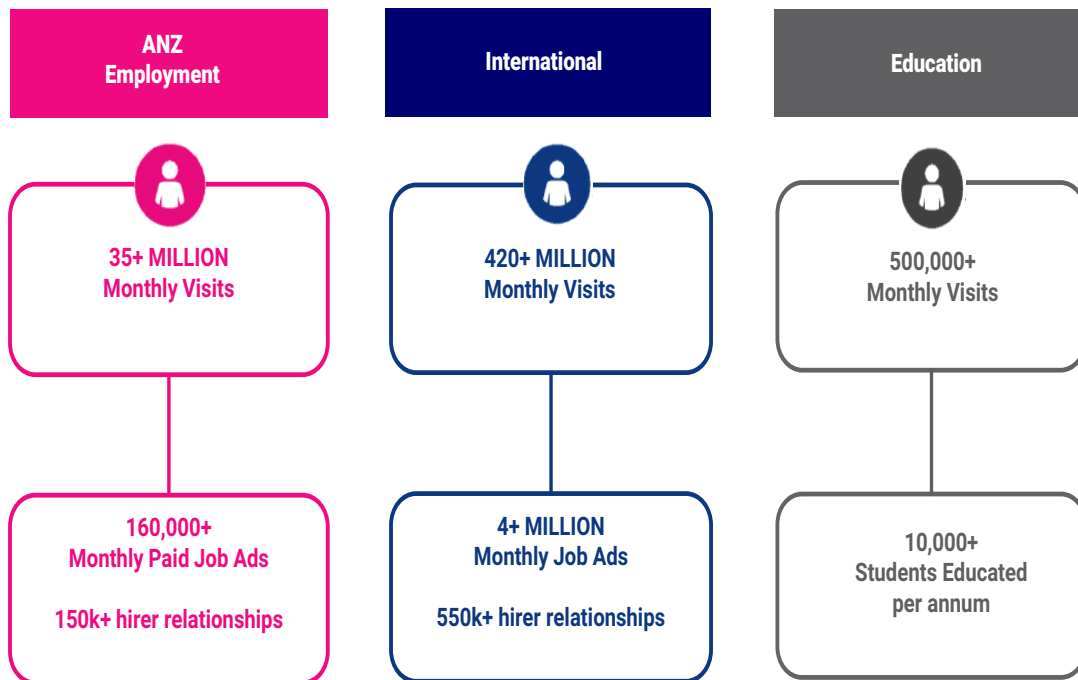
ANZ Employment

35+ MILLION
Monthly Visits

160,000+
Monthly Paid Job Ads

150k+ hirer relationships

International

420+ MILLION
Monthly Visits

4+ MILLION
Monthly Job Ads

550k+ hirer relationships

Education

500,000+
Monthly Visits

10,000+
Students Educated per annum